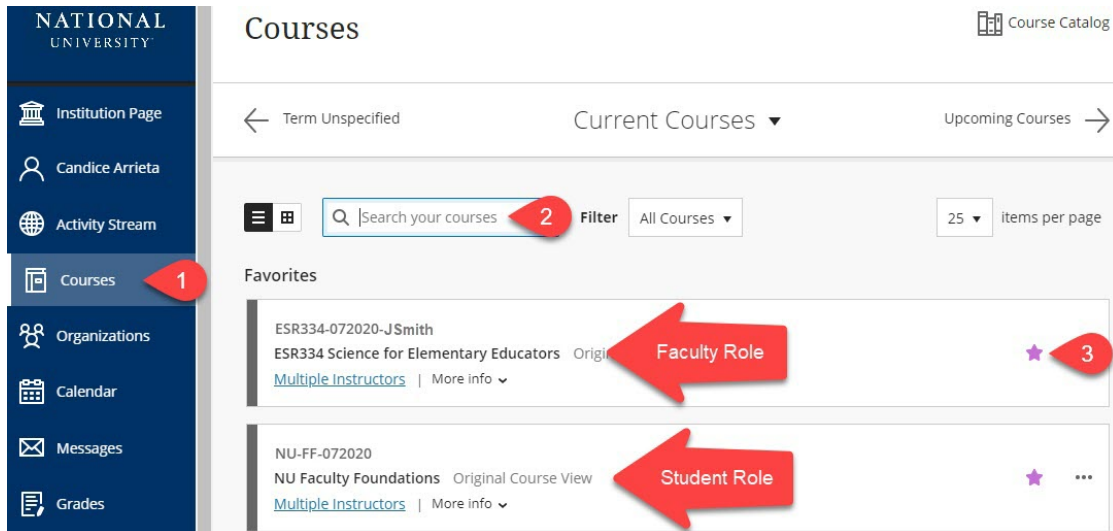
NATIONAL UNIVERSITY

Institution Page

Candice Arrieta

Activity Stream

Courses

1

Organizations

Calendar

Messages

Grades

Courses

Course Catalog

Term Unspecified

Current Courses

Upcoming Courses

Search your courses

2

Filter

All Courses

25

items per page

Favorites

ESR334-072020-JSmith

ESR334 Science for Elementary Educators Origi

Faculty Role

3

Multiple Instructors | More info

NU-FF-072020

NU Faculty Foundations Original Course View

Student Role

Multiple Instructors | More info